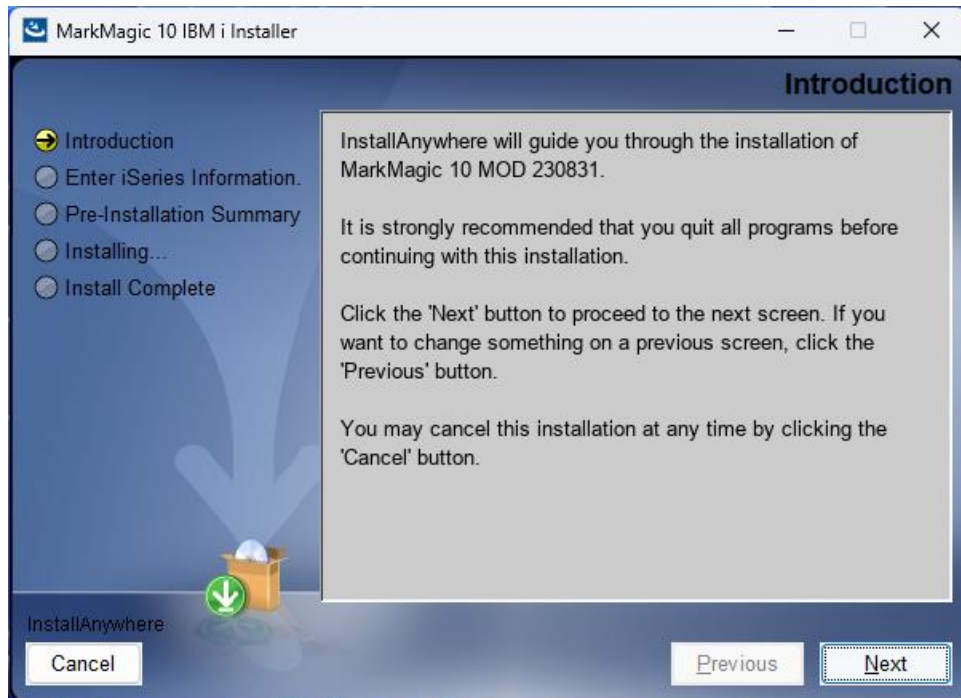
MarkMagic 10 IBM i Installer

Introduction

Introduction
Enter iSeries Information.
Pre-Installation Summary
Installing...
Install Complete

InstallAnywhere will guide you through the installation of MarkMagic 10 MOD 230831.

It is strongly recommended that you quit all programs before continuing with this installation.

Click the 'Next' button to proceed to the next screen. If you want to change something on a previous screen, click the 'Previous' button.

You may cancel this installation at any time by clicking the 'Cancel' button.

InstallAnywhere

Cancel

Previous

Next